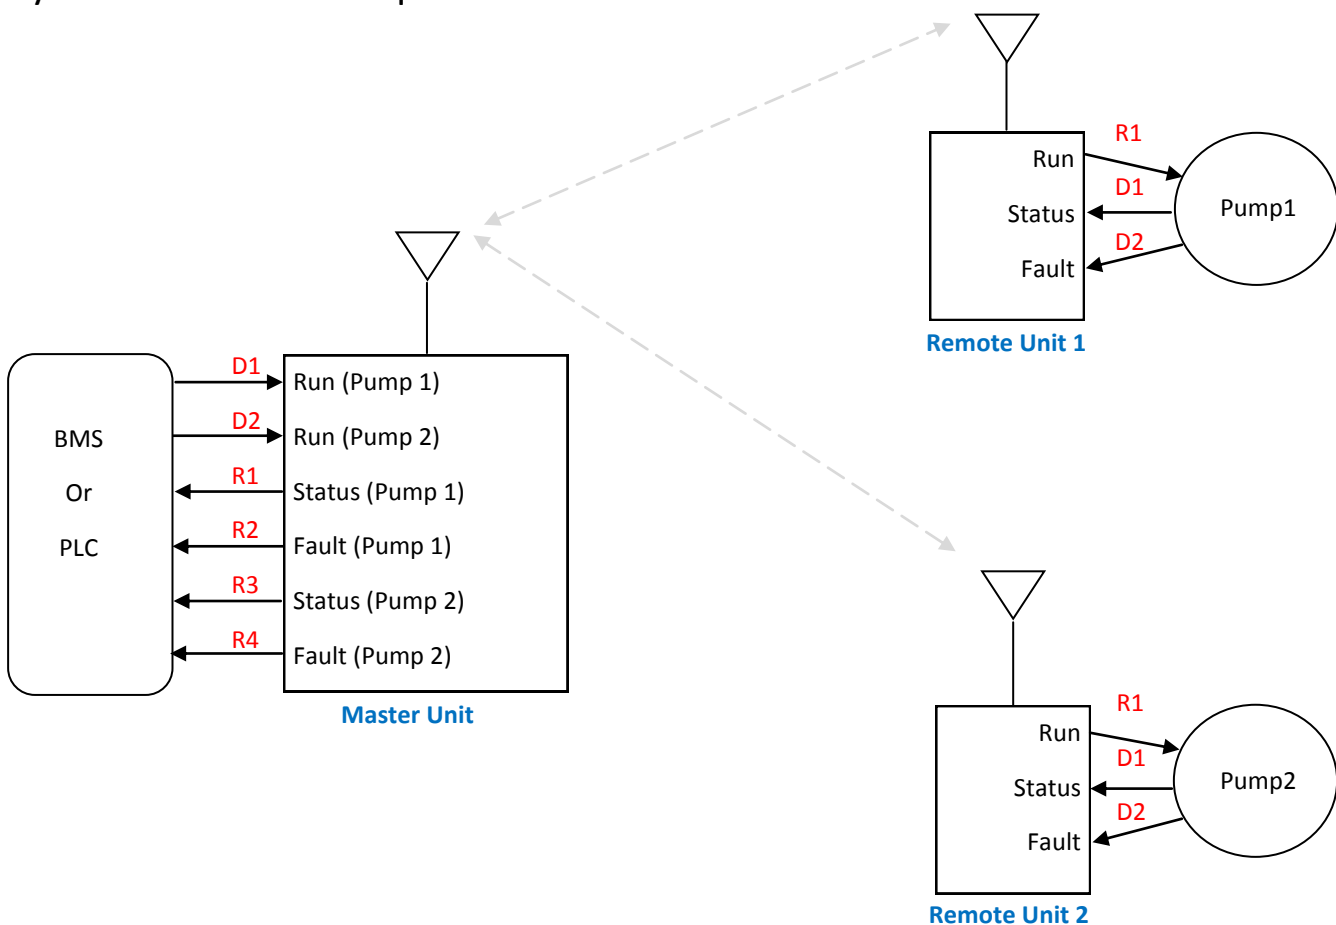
R1
Run
D1
Status
D2
Fault
Pump1
Remote Unit 1

BMS
Or
PLC

D1
Run (Pump 1)
D2
Run (Pump 2)
R1
Status (Pump 1)
R2
Fault (Pump 1)
R3
Status (Pump 2)
R4
Fault (Pump 2)
Master Unit

R1
Run
D1
Status
D2
Fault
Pump2
Remote Unit 2